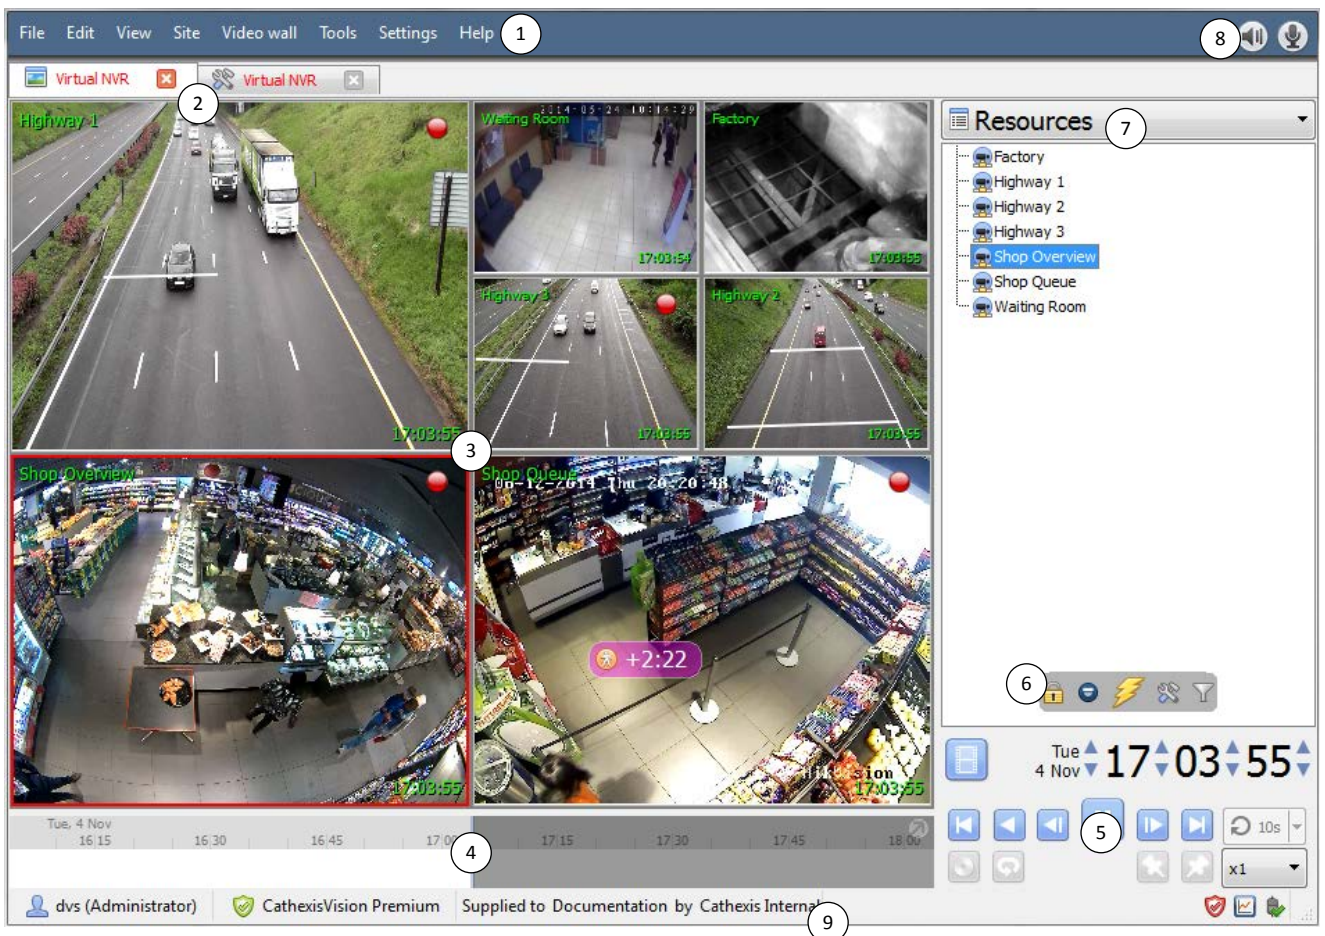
File Edit View Site Video wall Tools Settings Help 1

8

Virtual NVR Virtual NVR

2

Highway 1 17:03:55

Waiting Room 2014-05-24 10:14:29 17:03:54

Factory 17:03:55

Highway 3 17:03:55

Highway 2 17:03:55

3

Shop Overview 17:03:55

Shop Queue 08-12-2014 Thu 20:20:48 +2:22 17:03:55

Resources 7

Factory
Highway 1
Highway 2
Highway 3
Shop Overview
Shop Queue
Waiting Room

6

Tue 4 Nov 17 03 55

5

10s

x1

Tue, 4 Nov 16:15 16:30 16:45 17:00 17:15 17:30 17:45 18:00

4

dvs (Administrator) CathexisVision Premium Supplied to Documentation by Cathexis Internal

9